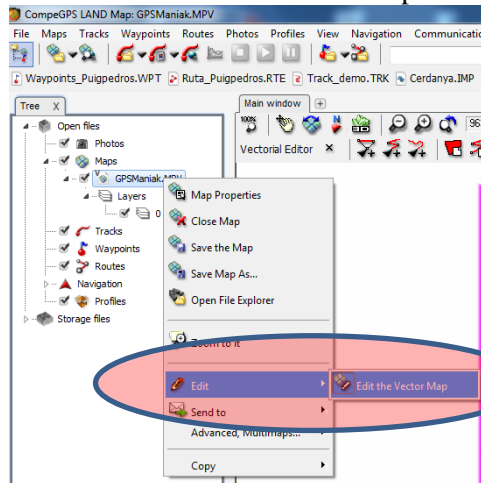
CompeGPS LAND Map: GPSManiak.MPV

File Maps Tracks Waypoints Routes Photos Profiles View Navigation Communication

Waypoints_Puigpedros.WPT Ruta_Puigpedros.RTE Track_demo.TRK Cerdanya.IMP

Tree X

Main window

Vectorial Editor X

Open files
Photos
Maps
GPSManiak.MPV
Layers
0
Tracks
Waypoints
Routes
Navigation
Profiles
Storage files

Map Properties
Close Map
Save the Map
Save Map As...
Open File Explorer
Zoom to it
Edit
Edit the Vector Map
Send to
Advanced, Multimaps...
Copy